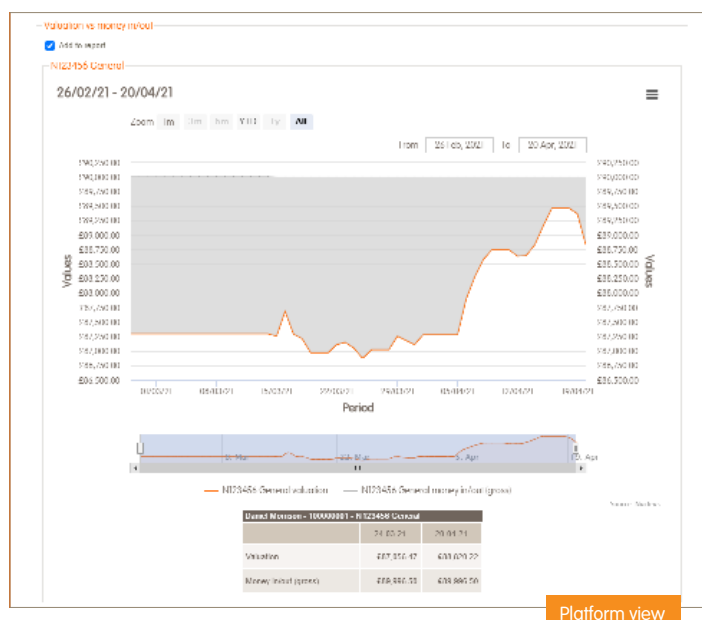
Valuation vs money in/out

Add to report

NI23456 General

26/02/21 - 20/04/21

Zoom 1m 3m 6m YTD 1y All

From 26 Feb, 2021 To 20 Apr, 2021

| Left axis | Right axis |
|---|---|
| £90,250.00 | £90,250.00 |
| £90,000.00 | £90,000.00 |
| £89,750.00 | £89,750.00 |
| £89,500.00 | £89,500.00 |
| £89,250.00 | £89,250.00 |
| £89,000.00 | £89,000.00 |
| £88,750.00 | £88,750.00 |
| £88,500.00 | £88,500.00 |
| £88,250.00 | £88,250.00 |
| £88,000.00 | £88,000.00 |
| £87,750.00 | £87,750.00 |
| £87,500.00 | £87,500.00 |
| £87,250.00 | £87,250.00 |
| £87,000.00 | £87,000.00 |
| £86,750.00 | £86,750.00 |
| £86,500.00 | £86,500.00 |

Values

Values

01/03/21 08/03/21 15/03/21 22/03/21 29/03/21 05/04/21 12/04/21 19/04/21

Period

8. Mar 22. Mar 5. Apr 19. Apr

NI23456 General valuation NI23456 General money in/out (gross)

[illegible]

| Daniel Morrison - 100000001 - NI23456 General | | |
|---|---|---|
| | 26.02.21 | 20.04.21 |
| Valuation | £87,356.47 | £88,620.22 |
| Money in/out (gross) | £89,880.33 | £89,880.50 |

Platform view